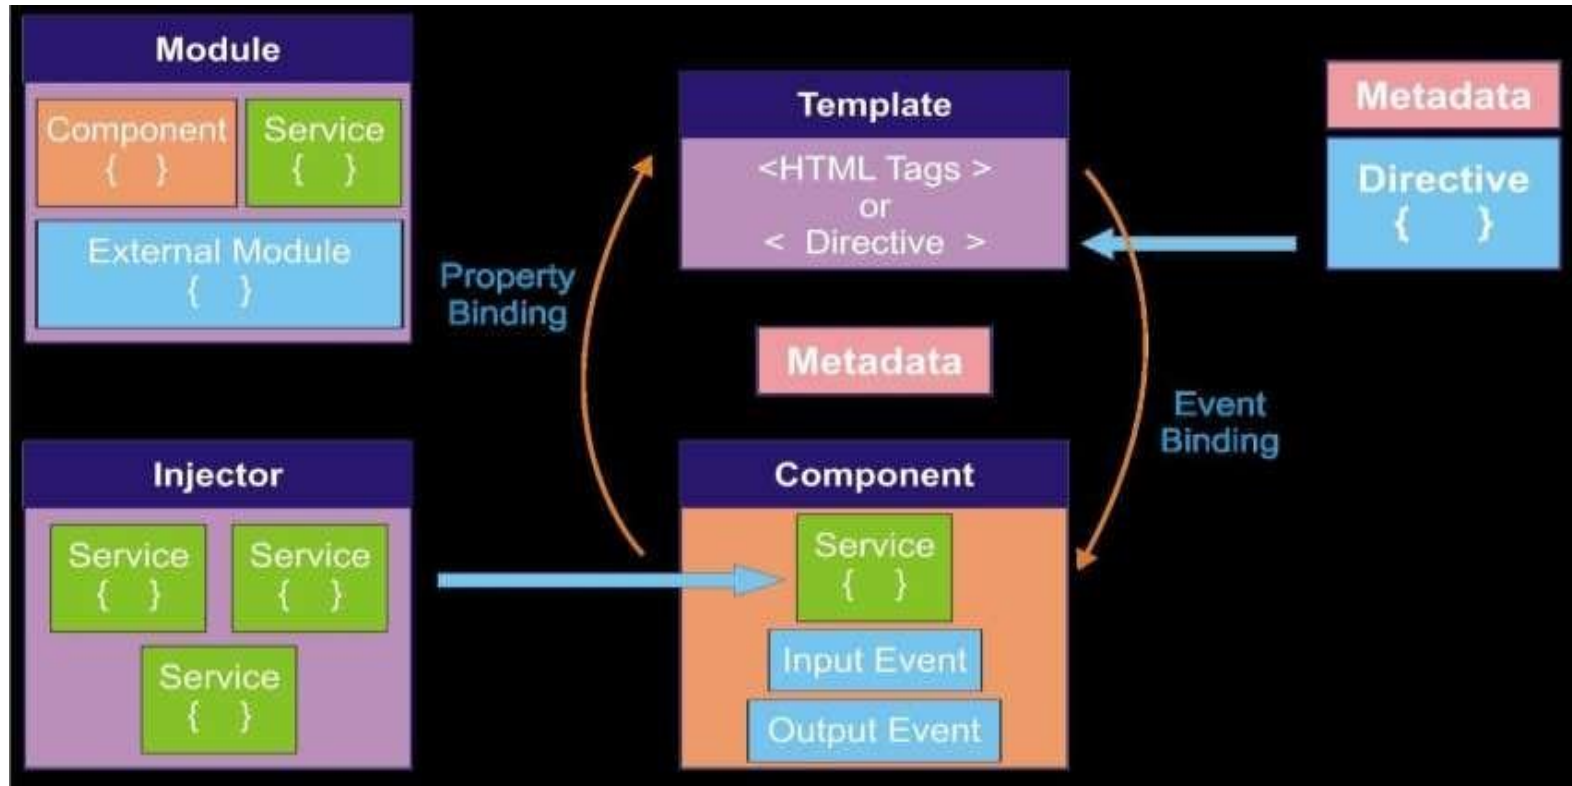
Module

Component
{ }

Service
{ }

External Module
{ }

Template

<HTML Tags >
or
< Directive >

Metadata

Directive
{ }

Property Binding

Metadata

Event Binding

Injector

Service
{ }

Service
{ }

Service
{ }

Component

Service
{ }

Input Event

Output Event